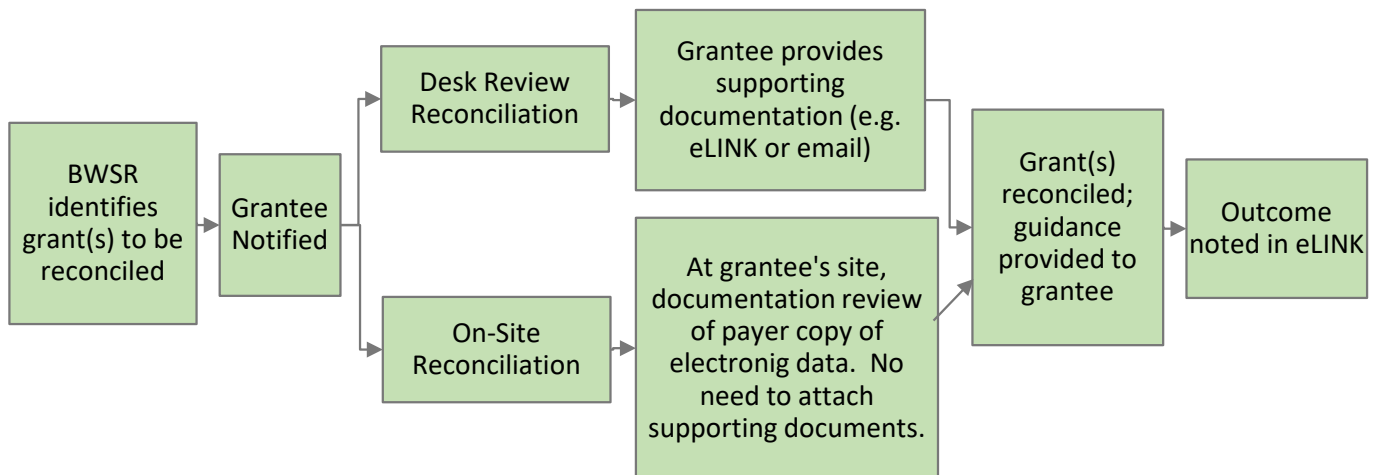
BWSR identifies grant(s) to be reconciled

Grantee Notified

Desk Review Reconciliation

Grantee provides supporting documentation (e.g. eLINK or email)

On-Site Reconciliation

At grantee's site, documentation review of payer copy of electronig data. No need to attach supporting documents.

Grant(s) reconciled; guidance provided to grantee

Outcome noted in eLINK